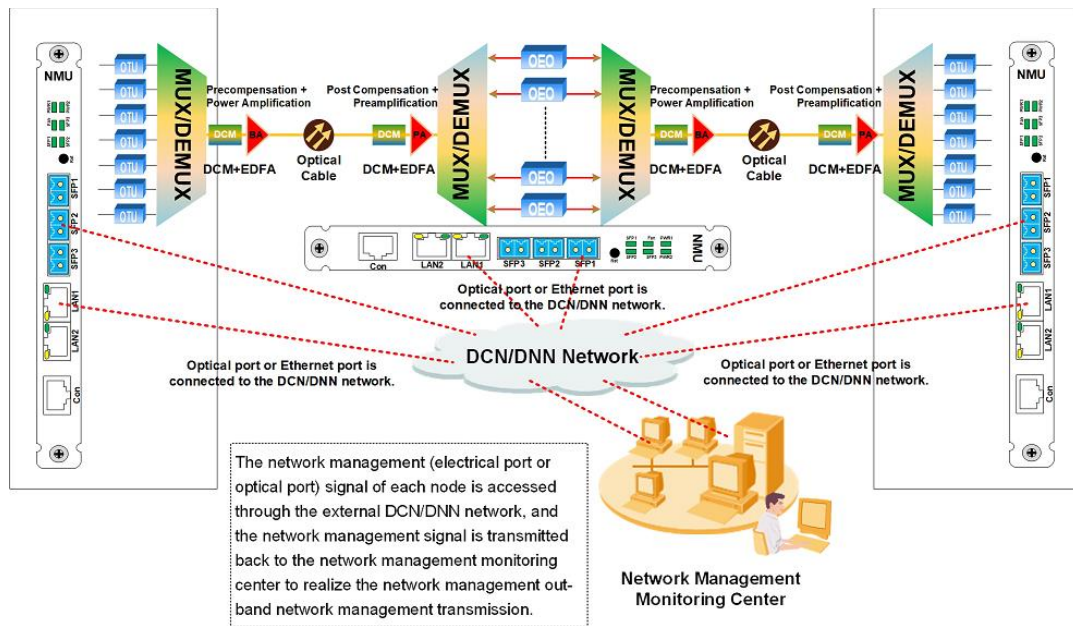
NMU

OTU
OTU
OTU
OTU
OTU
OTU
OTU

SFP1
SFP2
SFP3
LAN1
LAN2
Con

MUX/DEMUX

Precompensation + Power Amplification

DCM BA

DCM+EDFA

Optical Cable

Post Compensation + Preamplification

DCM PA

DCM+EDFA

MUX/DEMUX

OEO
OEO
OEO
OEO

MUX/DEMUX

Precompensation + Power Amplification

DCM BA

DCM+EDFA

Optical Cable

Post Compensation + Preamplification

DCM PA

DCM+EDFA

MUX/DEMUX

OTU
OTU
OTU
OTU
OTU
OTU
OTU

NMU

SFP1
SFP2
SFP3
LAN1
LAN2
Con

Con LAN2 LAN1 SFP3 SFP2 SFP1 NMU

Optical port or Ethernet port is connected to the DCN/DNN network.

DCN/DNN Network

Optical port or Ethernet port is connected to the DCN/DNN network.

Optical port or Ethernet port is connected to the DCN/DNN network.

The network management (electrical port or optical port) signal of each node is accessed through the external DCN/DNN network, and the network management signal is transmitted back to the network management monitoring center to realize the network management outband network management transmission.

Network Management Monitoring Center